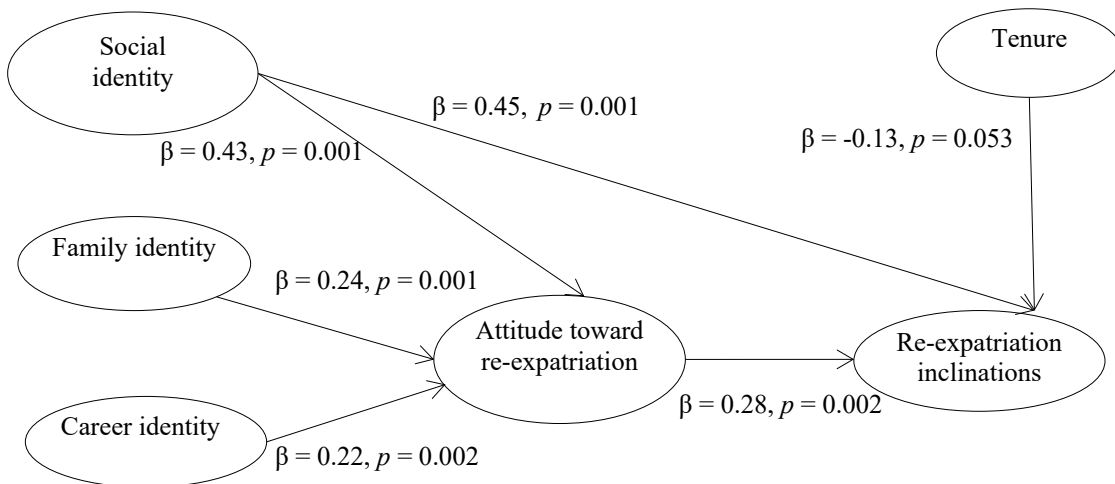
Social identity

Tenure

$\beta = 0.45$, $p = 0.001$

$\beta = -0.13$, $p = 0.053$

$\beta = 0.43$, $p = 0.001$

Family identity

$\beta = 0.24$, $p = 0.001$

Attitude toward re-expatriation

Re-expatriation inclinations

$\beta = 0.28$, $p = 0.002$

Career identity

$\beta = 0.22$, $p = 0.002$